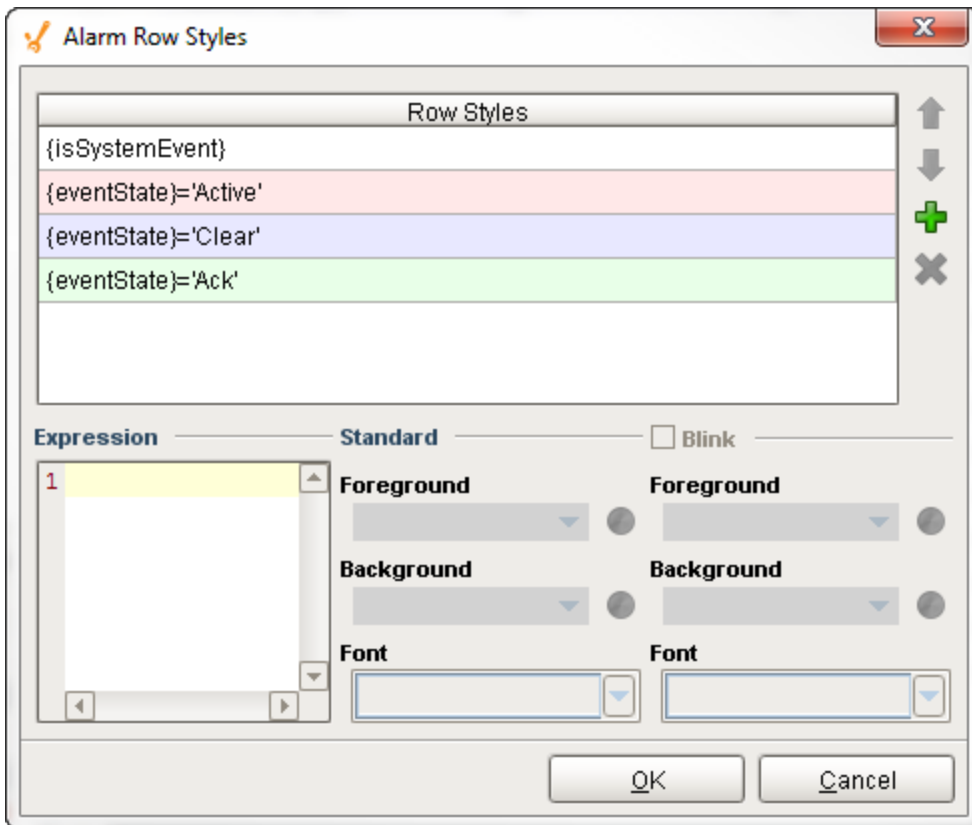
Alarm Row Styles

| Row Styles |
|---|
| {isSystemEvent} |
| {eventState}='Active' |
| {eventState}='Clear' |
| {eventState}='Ack' |

Expression

1

Standard

Foreground

Background

Font

Blink

Foreground

Background

Font

OK

Cancel